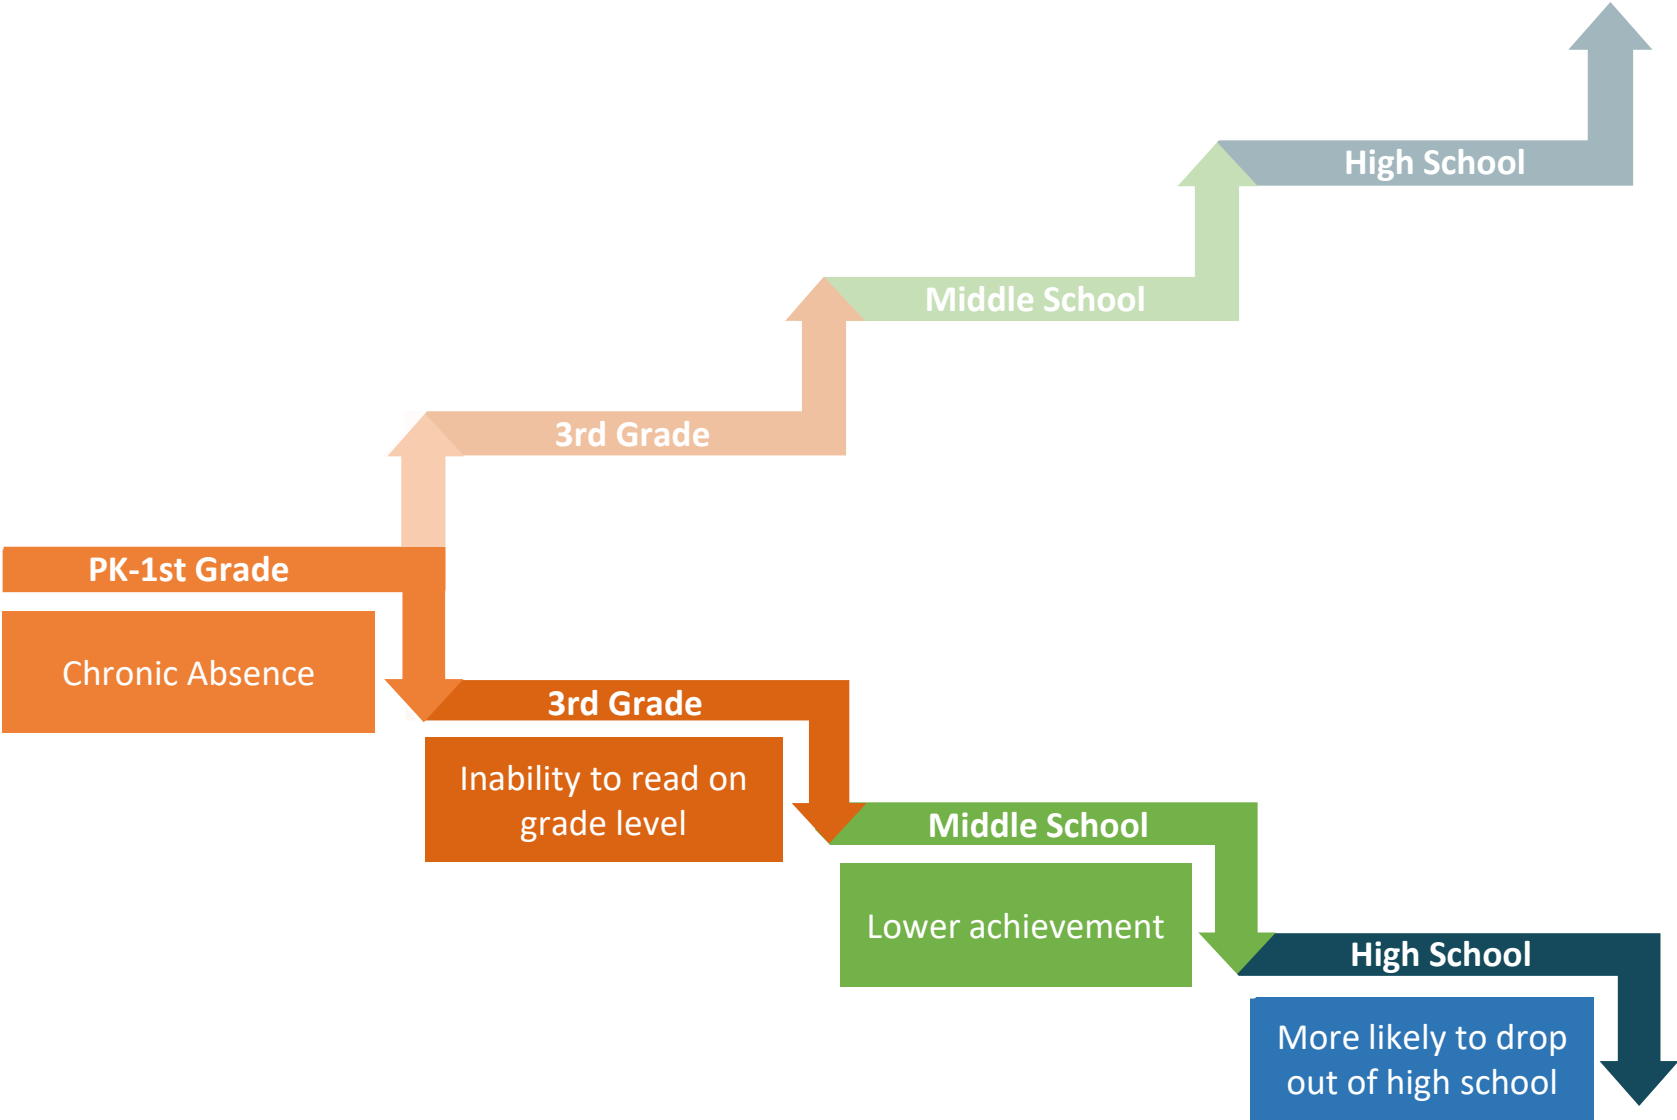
High School

Middle School

3rd Grade

PK-1st Grade

Chronic Absence

3rd Grade

Inability to read on grade level

Middle School

Lower achievement

High School

More likely to drop out of high school